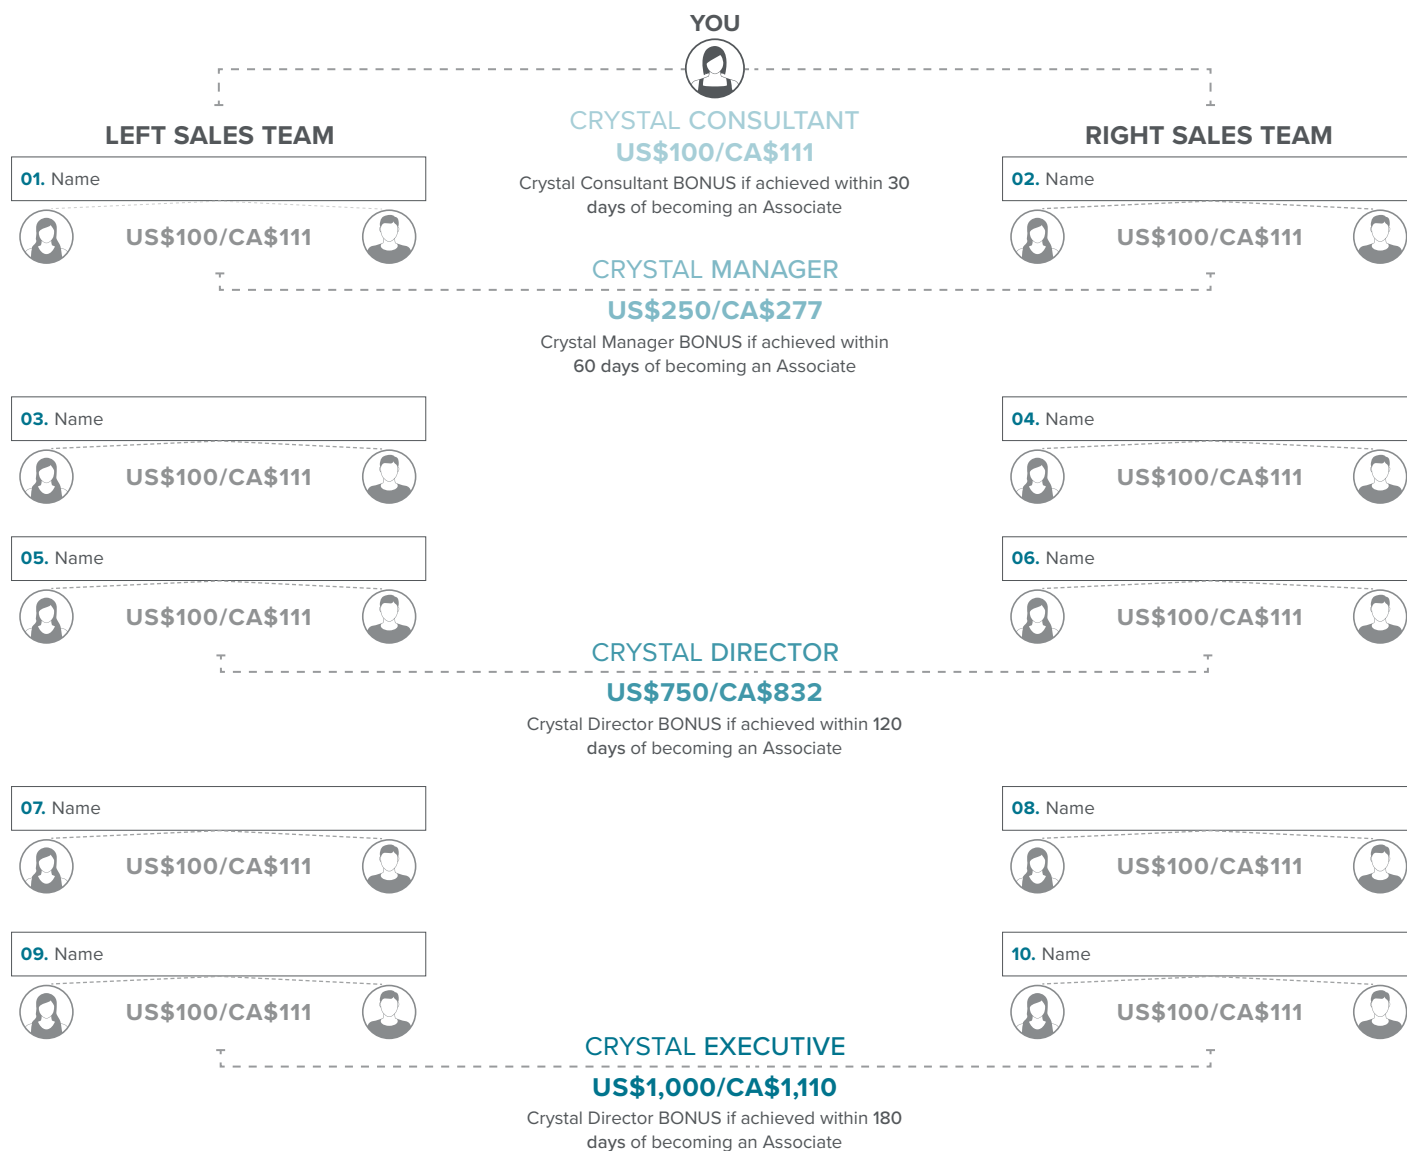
YOU

LEFT SALES TEAM

CRYSTAL CONSULTANT
US\$100/CA\$111
Crystal Consultant BONUS if achieved within 30 days of becoming an Associate

RIGHT SALES TEAM

01. Name
US\$100/CA\$111

02. Name
US\$100/CA\$111

CRYSTAL MANAGER
US\$250/CA\$277
Crystal Manager BONUS if achieved within 60 days of becoming an Associate

03. Name
US\$100/CA\$111

04. Name
US\$100/CA\$111

05. Name
US\$100/CA\$111

06. Name
US\$100/CA\$111

CRYSTAL DIRECTOR
US\$750/CA\$832
Crystal Director BONUS if achieved within 120 days of becoming an Associate

07. Name
US\$100/CA\$111

08. Name
US\$100/CA\$111

09. Name
US\$100/CA\$111

10. Name
US\$100/CA\$111

CRYSTAL EXECUTIVE
US\$1,000/CA\$1,110
Crystal Director BONUS if achieved within 180 days of becoming an Associate